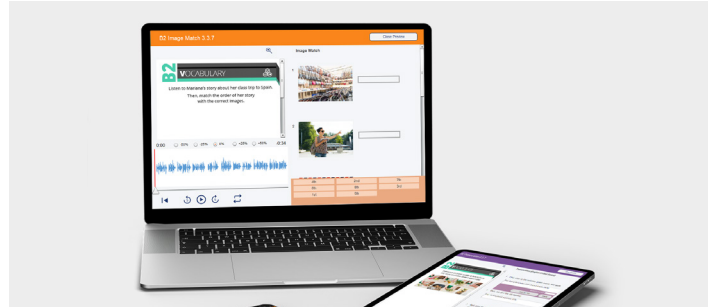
Image Match 3.3.7

Clear Phrase

Image Match

B2

VOCABULARY

Listen to Mariana's story about her class trip to Spain. Then, match the order of her story with the correct images.

0:00

-50%

-25%

0%

+25%

+50%

01:34